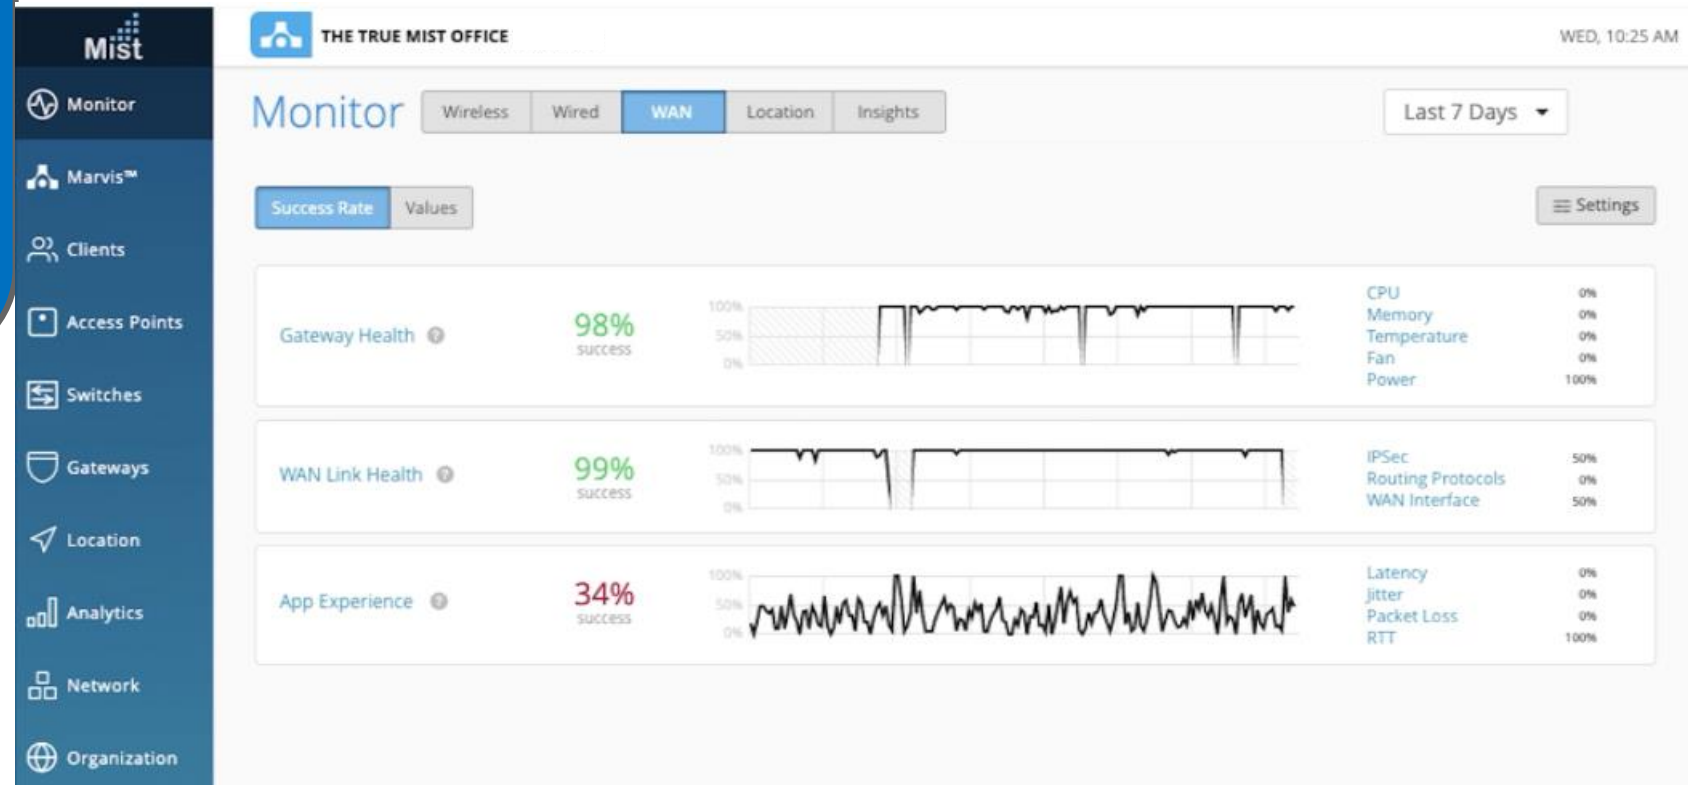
Mist

Monitor

Marvis™

Clients

Access Points

Switches

Gateways

Location

Analytics

Network

Organization

THE TRUE MIST OFFICE

WED, 10:25 AM

Monitor

Wireless | Wired | WAN | Location | Insights

Last 7 Days

Success Rate | Values

Settings

Gateway Health

98%
success

100%
50%
0%

CPU 0%
Memory 0%
Temperature 0%
Fan 0%
Power 100%

WAN Link Health

99%
success

100%
50%
0%

IPSec 50%
Routing Protocols 0%
WAN Interface 50%

App Experience

34%
success

100%
50%
0%

Latency 0%
Jitter 0%
Packet Loss 0%
RTT 100%